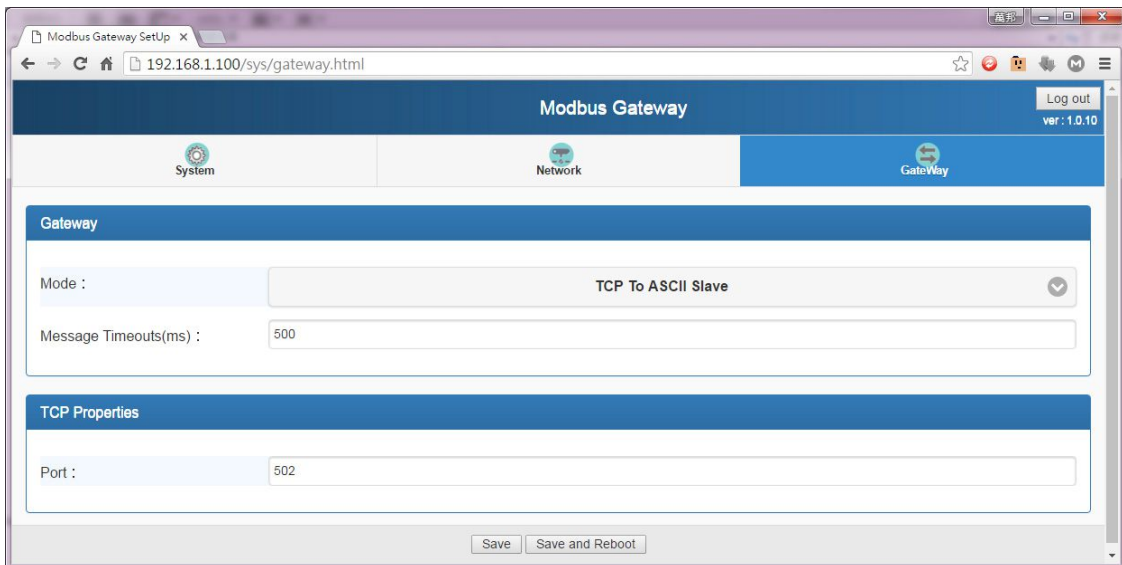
Modbus Gateway SetUp ×

192.168.1.100/sys/gateway.html

Modbus Gateway

Log out

ver : 1.0.10

System

Network

GateWay

Gateway

Mode :

TCP To ASCII Slave

Message Timeouts(ms) :

500

TCP Properties

Port :

502

Save

Save and Reboot